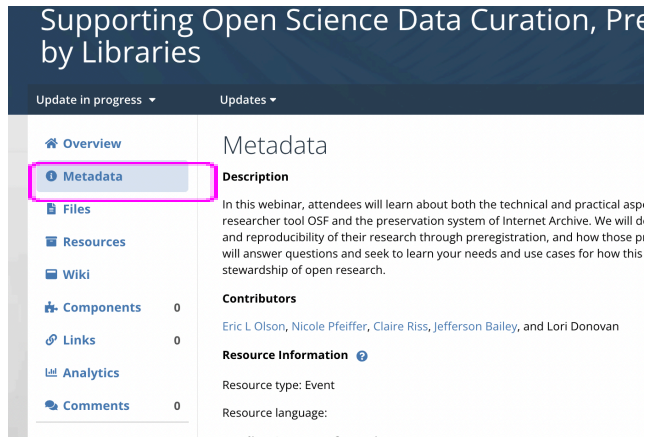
Supporting Open Science Data Curation, Pre
by Libraries

Update in progress ▾

Updates ▾

Overview

Metadata

Files

Resources

Wiki

Components 0

Links 0

Analytics

Comments 0

Metadata

Description

In this webinar, attendees will learn about both the technical and practical asp researcher tool OSF and the preservation system of Internet Archive. We will d and reproducibility of their research through preregistration, and how those p will answer questions and seek to learn your needs and use cases for how this stewardship of open research.

Contributors

Eric L Olson, Nicole Pfeiffer, Claire Riss, Jefferson Bailey, and Lori Donovan

Resource Information

Resource type: Event

Resource language: